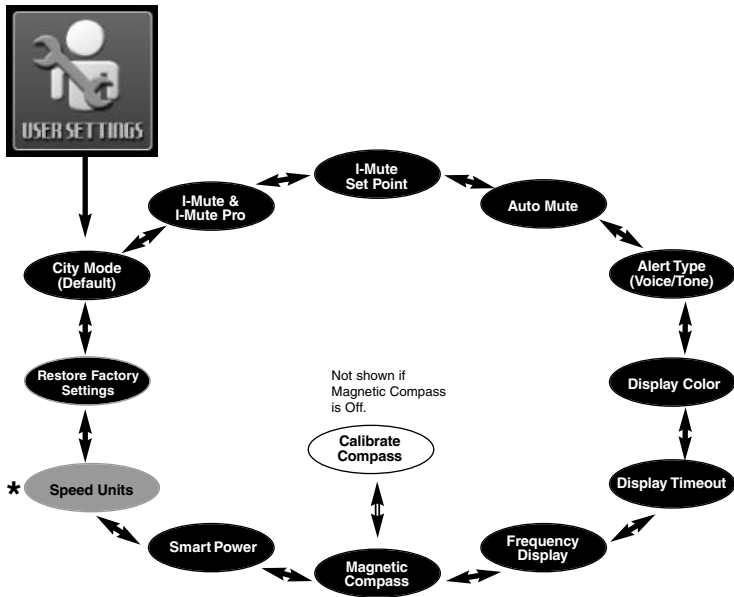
USER SETTINGS

I-Mute Set Point

I-Mute & I-Mute Pro

Auto Mute

City Mode (Default)

Alert Type (Voice/Tone)

Restore Factory Settings

Not shown if Magnetic Compass is Off.

Display Color

Calibrate Compass

* Speed Units

Display Timeout

Smart Power

Frequency Display

Magnetic Compass